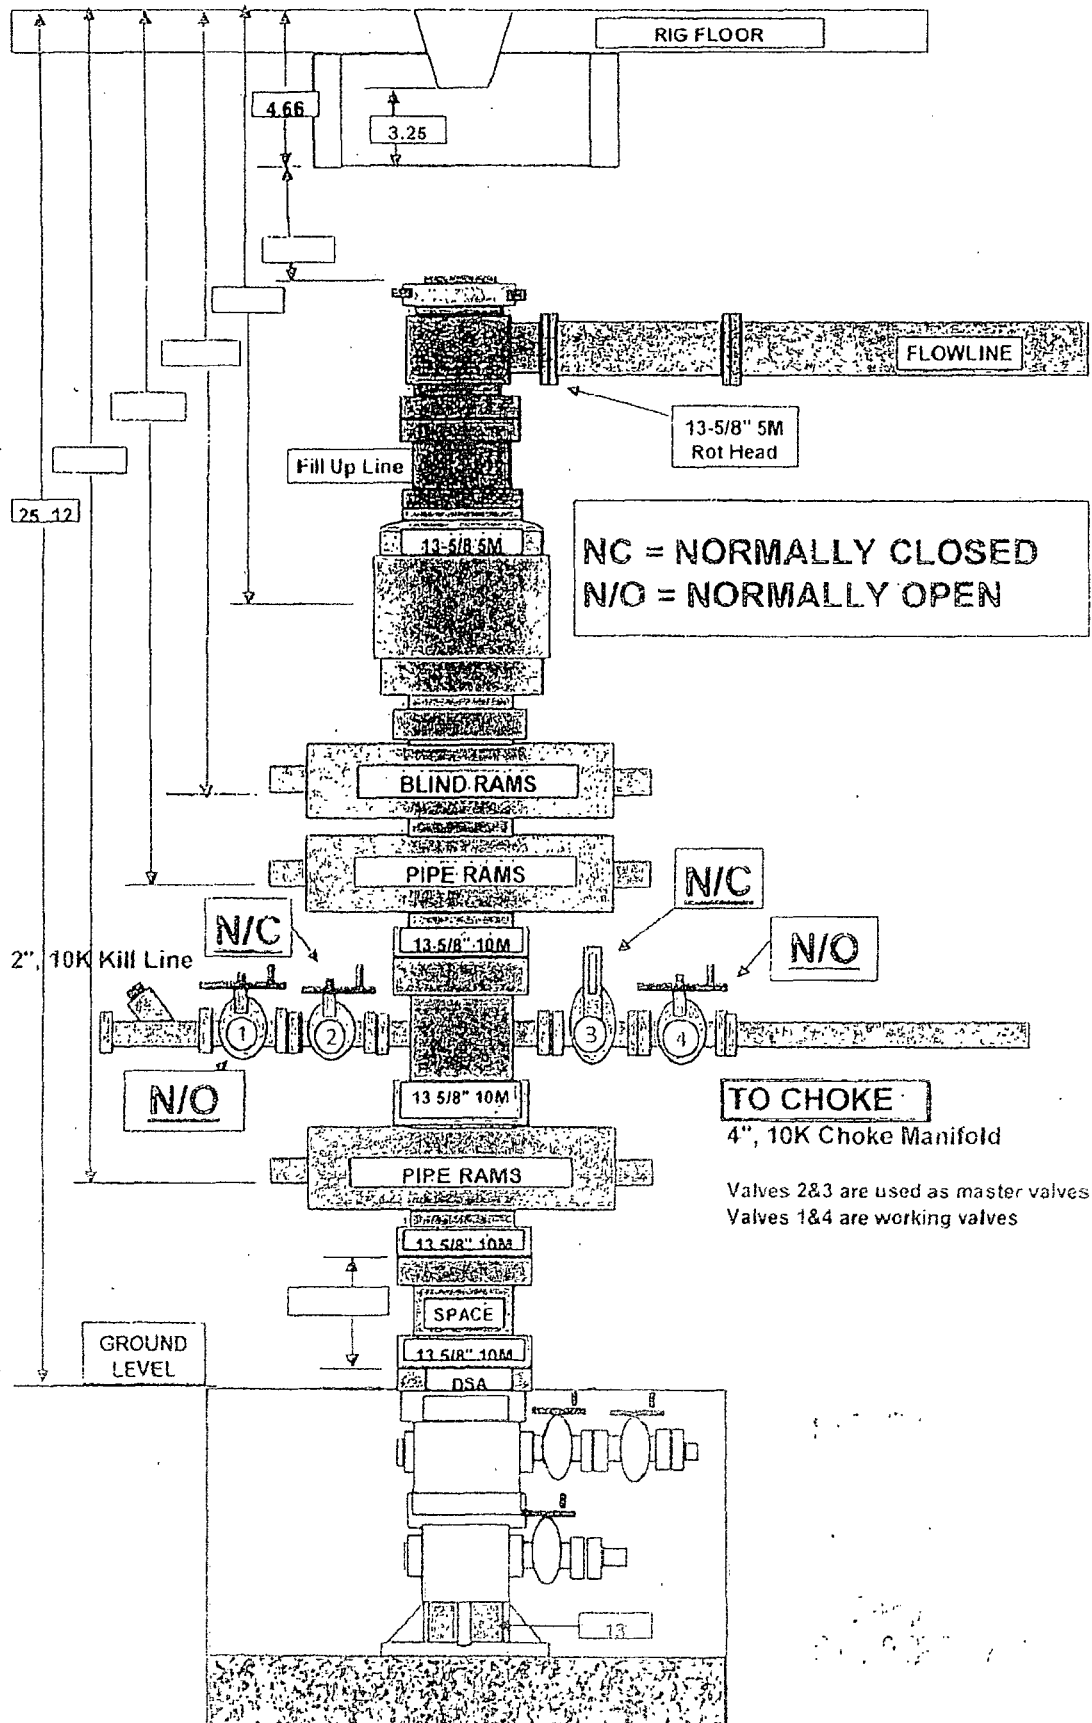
RIG FLOOR

4.66

3.25

FLOWLINE

13-5/8" 5M
Rot Head

Fill Up Line

25 12

13-5/8 5M

NC = NORMALLY CLOSED
N/O = NORMALLY OPEN

BLIND RAMS

PIPE RAMS

N/C

N/C

N/O

13-5/8" 10M

2", 10K Kill Line

1 2 3 4

N/O

13 5/8" 10M

TO CHOKE
4", 10K Choke Manifold

PIPE RAMS

Valves 2&3 are used as master valves
Valves 1&4 are working valves

13 5/8" 10M

SPACE

GROUND LEVEL

13 5/8" 10M

DSA

13